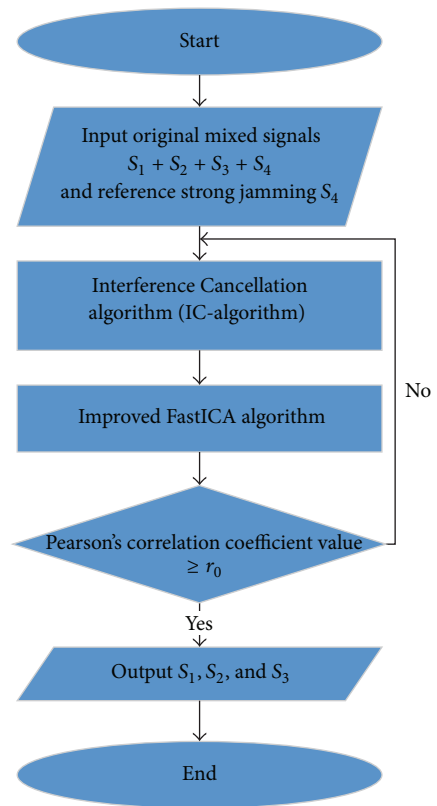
Start

Input original mixed signals
$S_1 + S_2 + S_3 + S_4$
and reference strong jamming $S_4$

Interference Cancellation algorithm (IC-algorithm)

Improved FastICA algorithm

No

Pearson's correlation coefficient value $\geq r_0$

Yes

Output $S_1$, $S_2$, and $S_3$

End